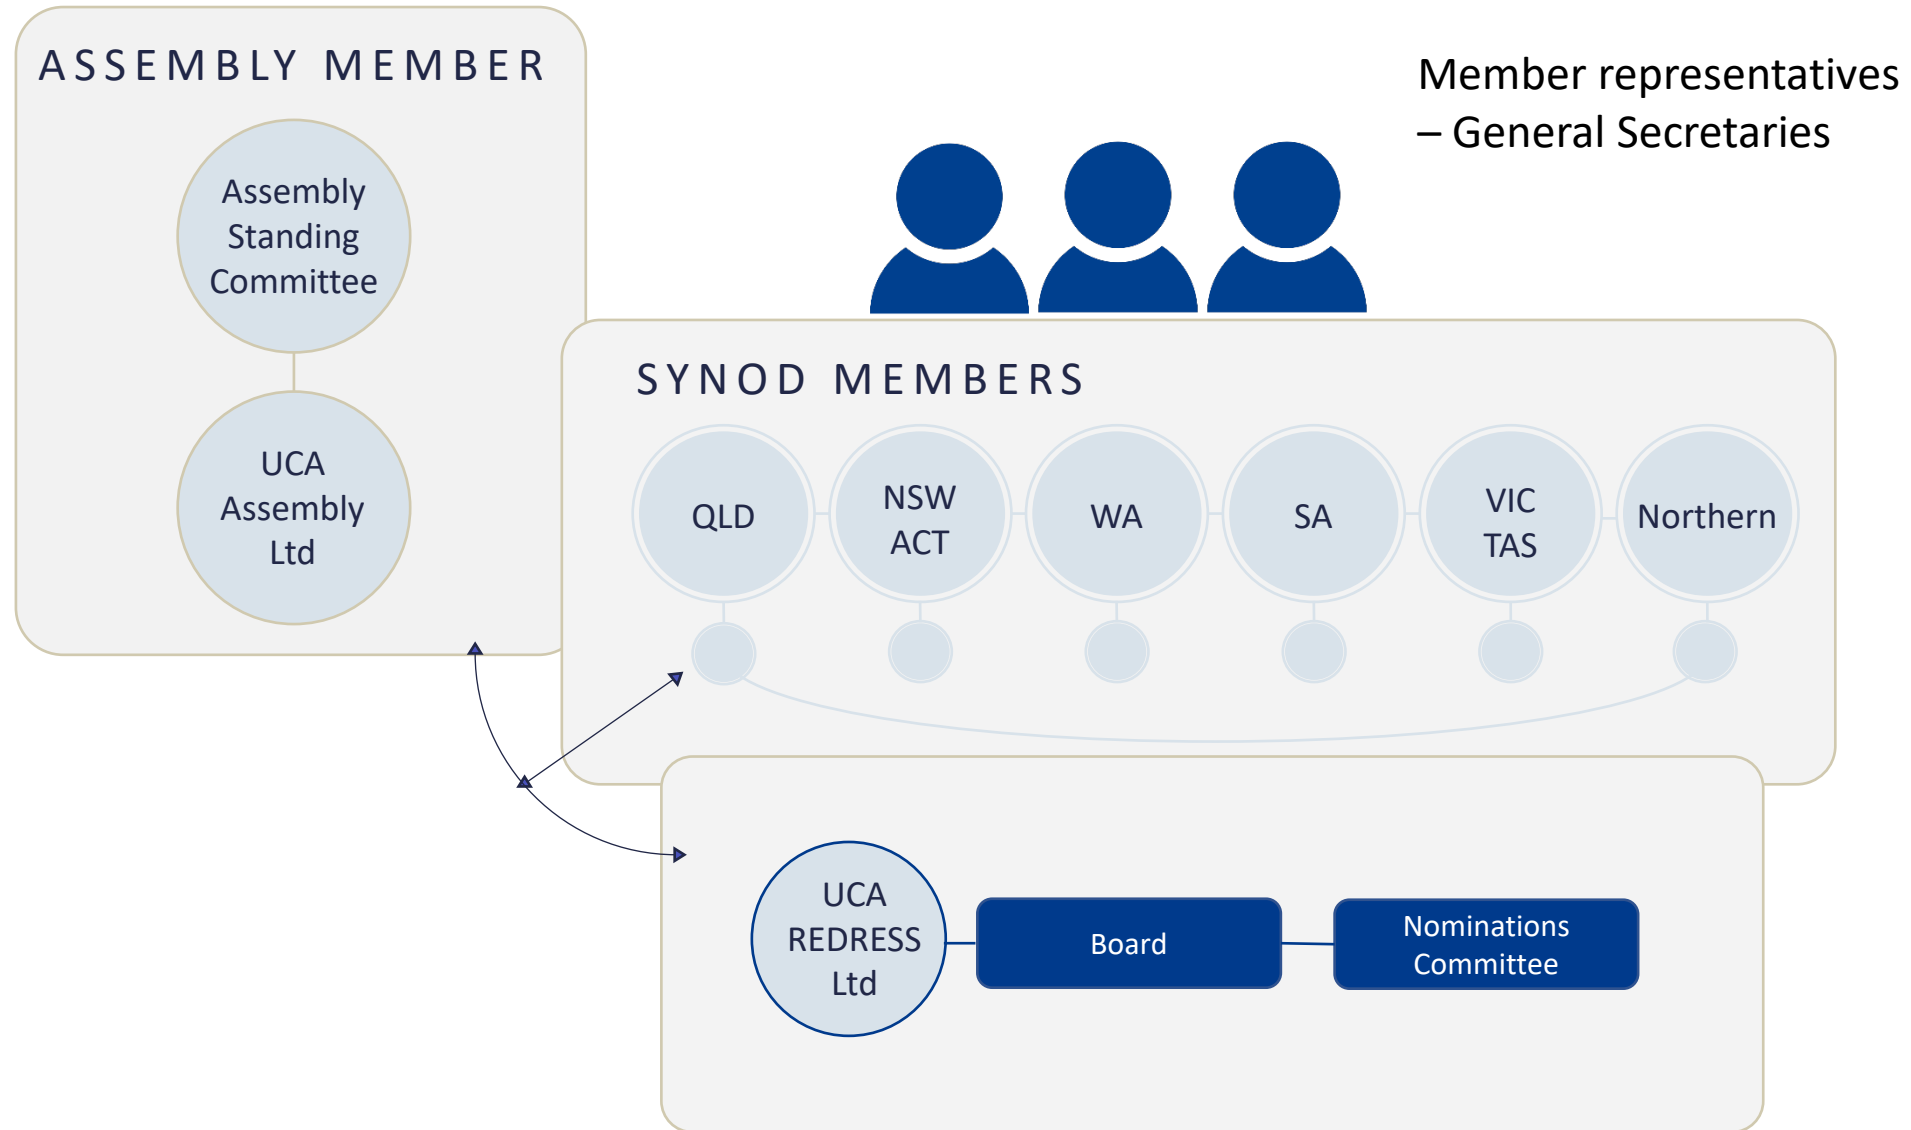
ASSEMBLY MEMBER

Assembly Standing Committee

UCA Assembly Ltd

Member representatives – General Secretaries

SYNOD MEMBERS

QLD

NSW ACT

WA

SA

VIC TAS

Northern

UCA REDRESS Ltd

Board

Nominations Committee